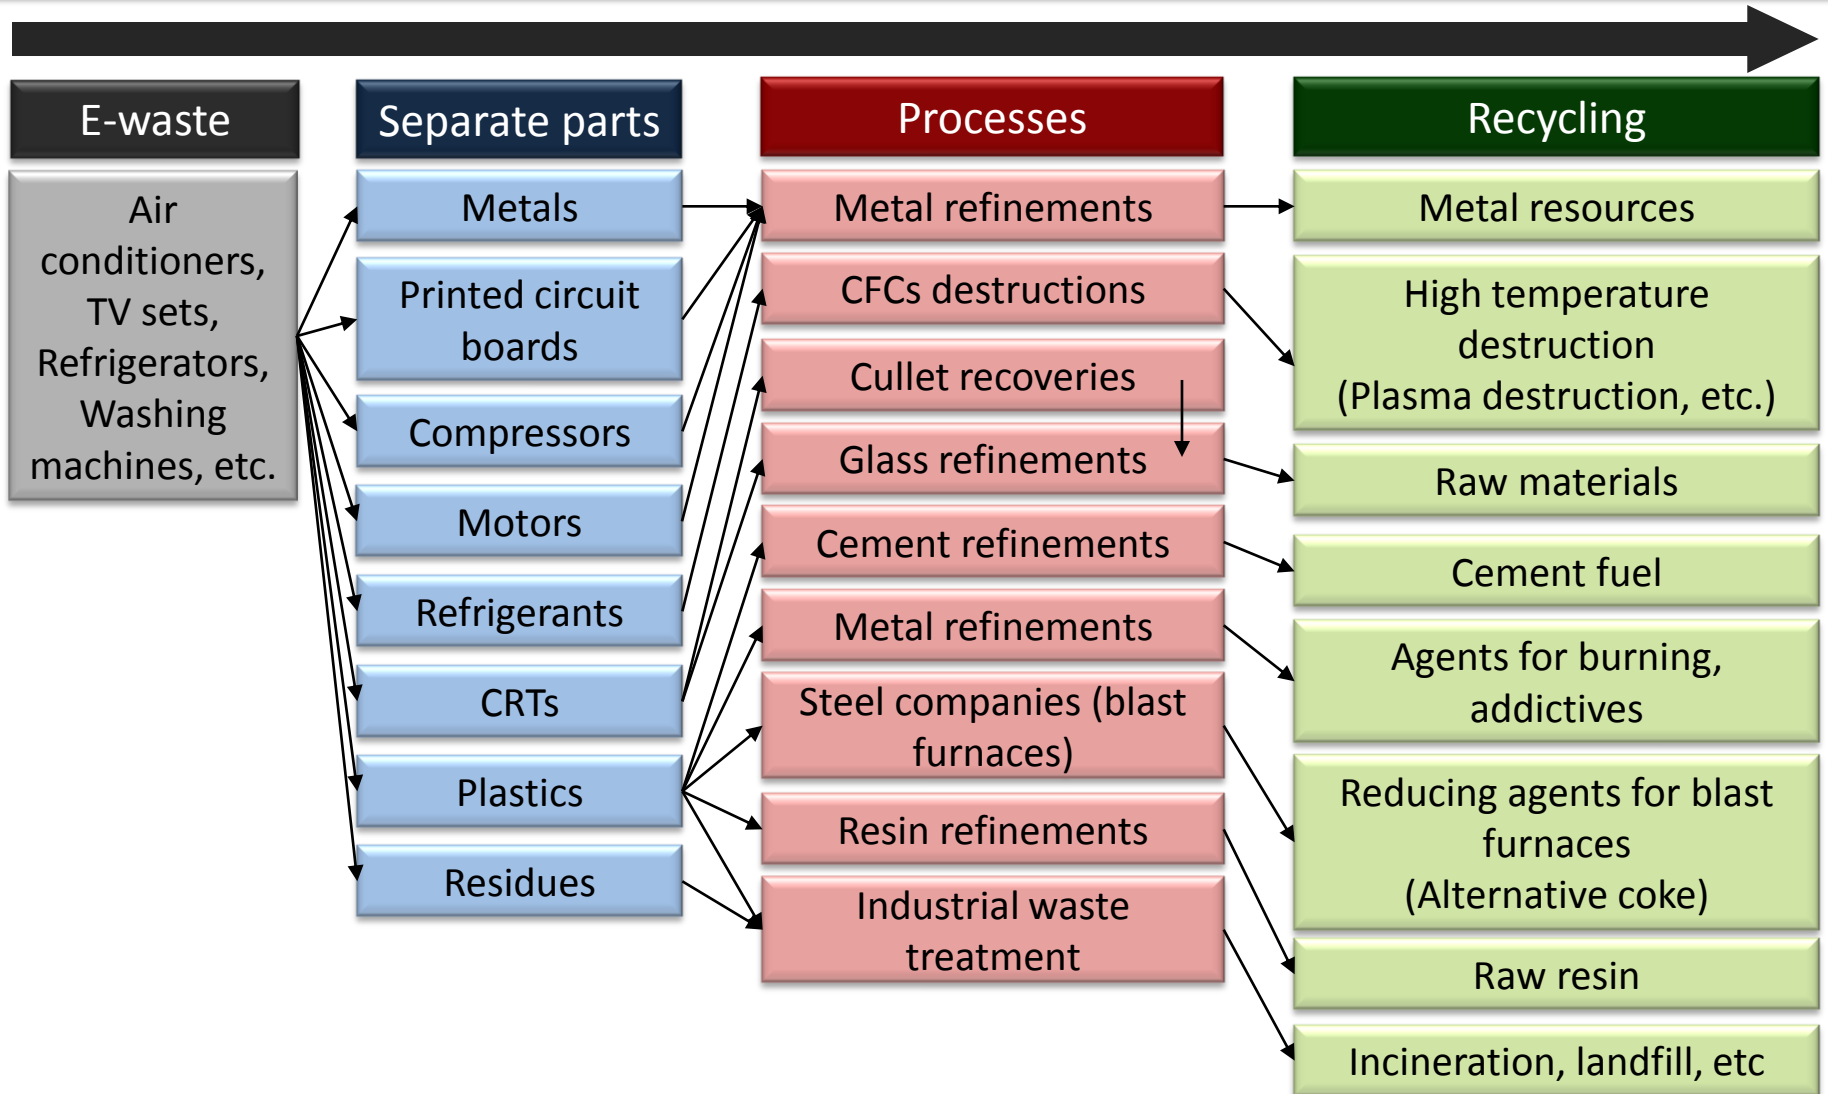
E-waste

Air conditioners, TV sets, Refrigerators, Washing machines, etc.

Separate parts

Metals

Printed circuit boards

Compressors

Motors

Refrigerants

CRTs

Plastics

Residues

Processes

Metal refinements

CFCs destructions

Cullet recoveries

Glass refinements

Cement refinements

Metal refinements

Steel companies (blast furnaces)

Resin refinements

Industrial waste treatment

Recycling

Metal resources

High temperature destruction (Plasma destruction, etc.)

Raw materials

Cement fuel

Agents for burning, addictives

Reducing agents for blast furnaces (Alternative coke)

Raw resin

Incineration, landfill, etc